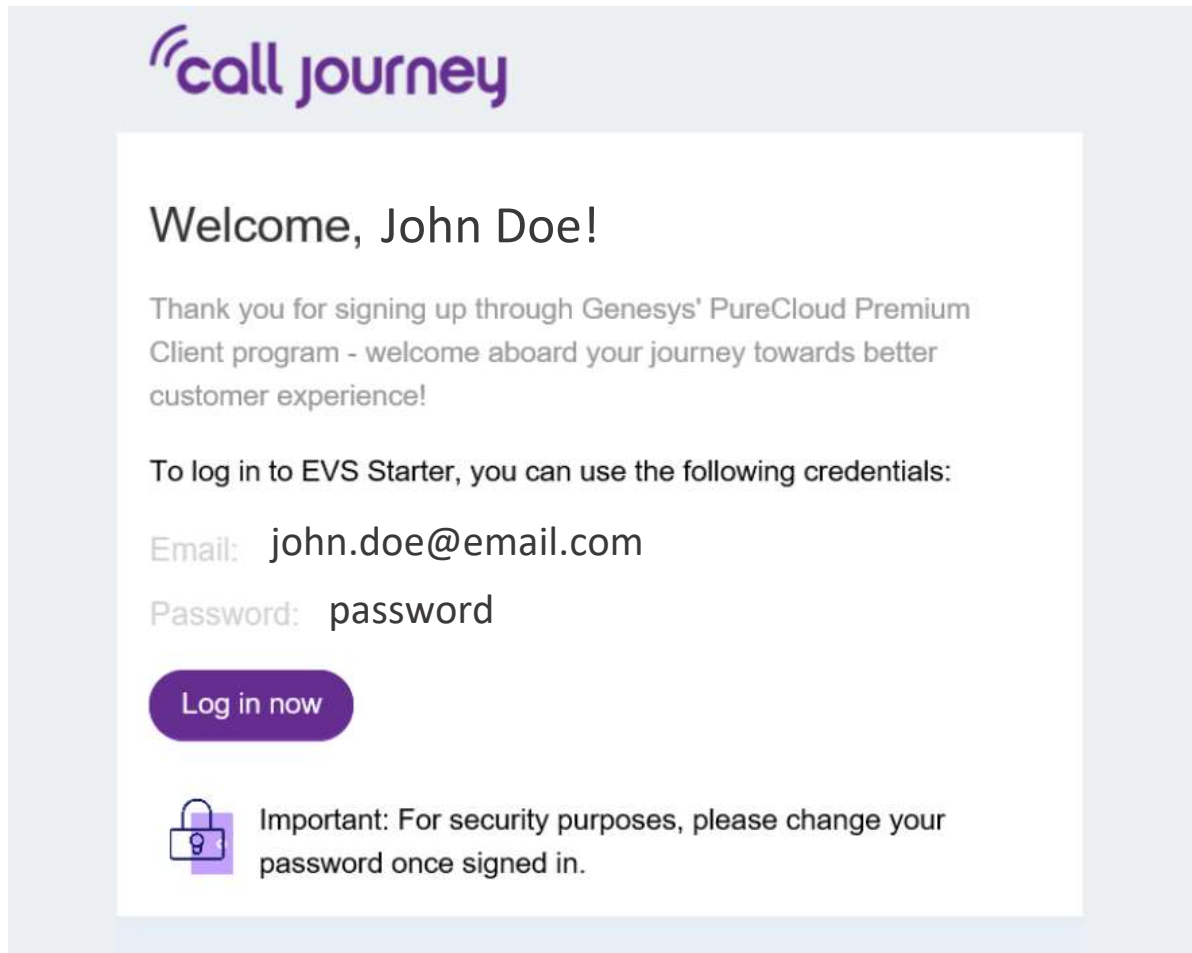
call journey

Welcome, John Doe!

Thank you for signing up through Genesys' PureCloud Premium Client program - welcome aboard your journey towards better customer experience!

To log in to EVS Starter, you can use the following credentials:

Email: john.doe@email.com

Password: password

Log in now

Important: For security purposes, please change your password once signed in.